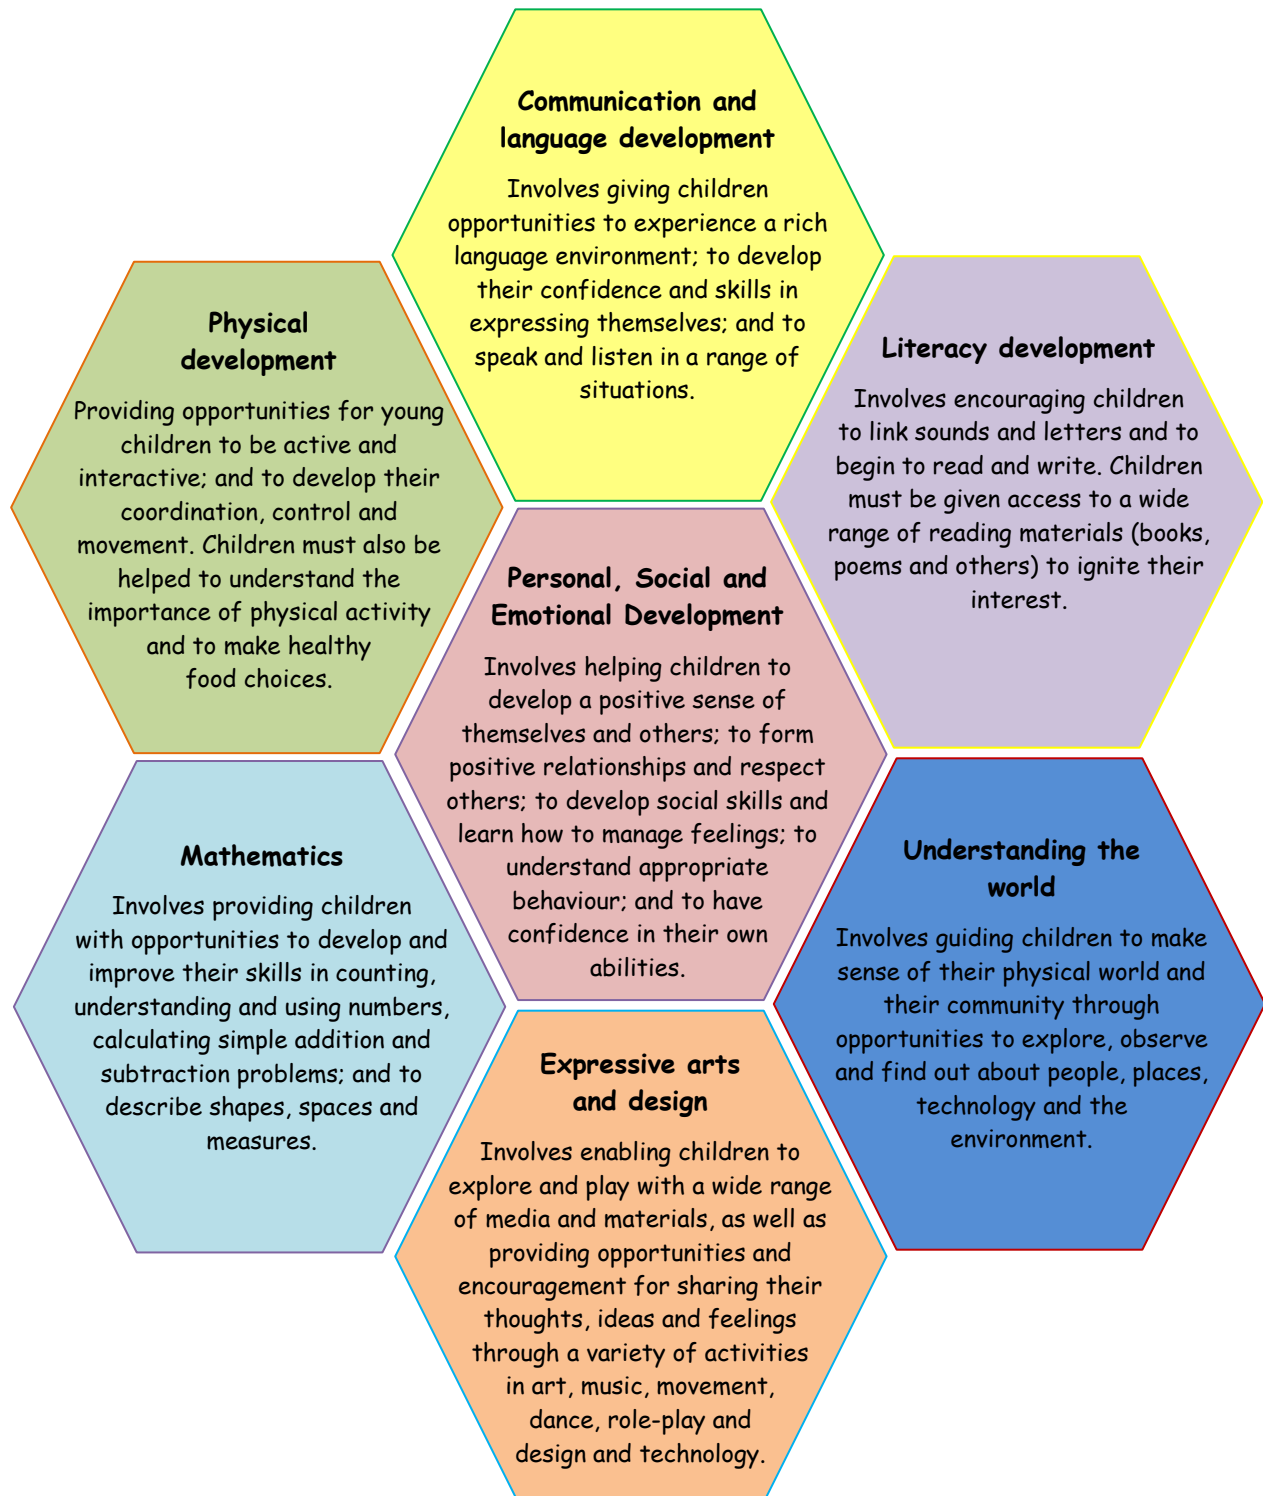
Communication and language development

Involves giving children opportunities to experience a rich language environment; to develop their confidence and skills in expressing themselves; and to speak and listen in a range of situations.

Physical development

Providing opportunities for young children to be active and interactive; and to develop their coordination, control and movement. Children must also be helped to understand the importance of physical activity and to make healthy food choices.

Literacy development

Involves encouraging children to link sounds and letters and to begin to read and write. Children must be given access to a wide range of reading materials (books, poems and others) to ignite their interest.

Personal, Social and Emotional Development

Involves helping children to develop a positive sense of themselves and others; to form positive relationships and respect others; to develop social skills and learn how to manage feelings; to understand appropriate behaviour; and to have confidence in their own abilities.

Mathematics

Involves providing children with opportunities to develop and improve their skills in counting, understanding and using numbers, calculating simple addition and subtraction problems; and to describe shapes, spaces and measures.

Understanding the world

Involves guiding children to make sense of their physical world and their community through opportunities to explore, observe and find out about people, places, technology and the environment.

Expressive arts and design

Involves enabling children to explore and play with a wide range of media and materials, as well as providing opportunities and encouragement for sharing their thoughts, ideas and feelings through a variety of activities in art, music, movement, dance, role-play and design and technology.